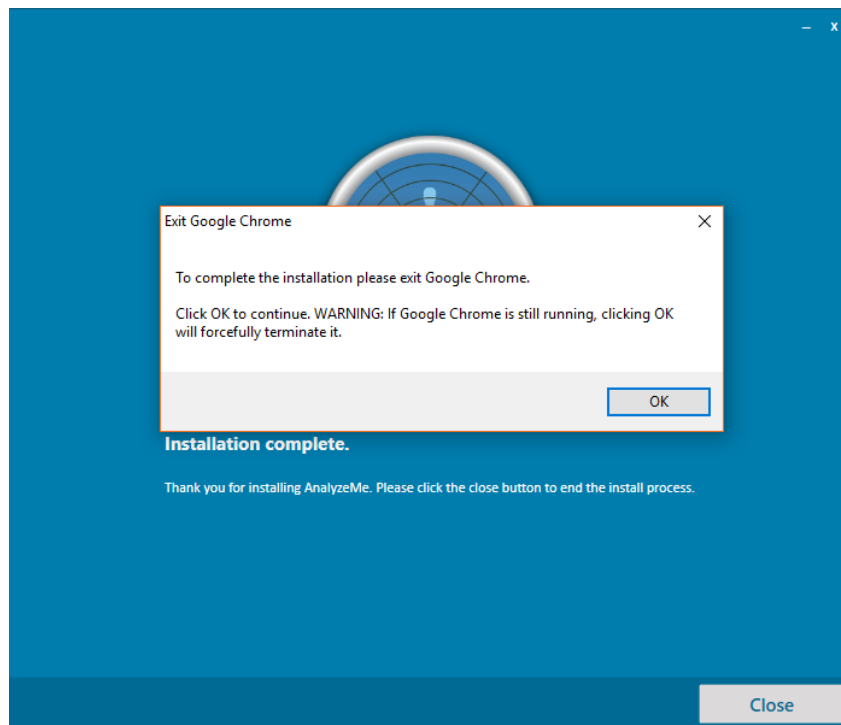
– x

Exit Google Chrome

X

To complete the installation please exit Google Chrome.

Click OK to continue. WARNING: If Google Chrome is still running, clicking OK will forcefully terminate it.

OK

Installation complete.

Thank you for installing AnalyzeMe. Please click the close button to end the install process.

Close